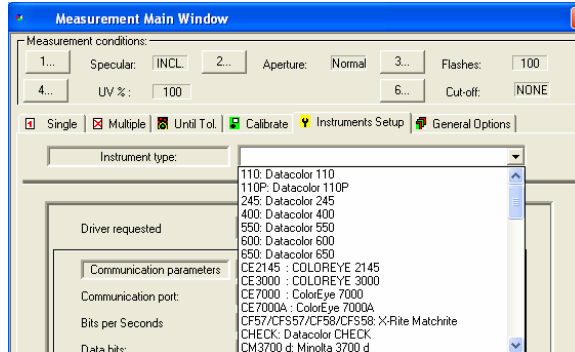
Measurement Main Window

Measurement conditions:

1... Specular: INCL. 2... Aperture: Normal 3... Flashes: 100

4... UV %: 100 6... Cut-off: NONE

Single | Multiple | Until Tol. | Calibrate | Instruments Setup | General Options

Instrument type:

110: Datacolor 110
110P: Datacolor 110P
245: Datacolor 245
400: Datacolor 400
550: Datacolor 550
600: Datacolor 600
650: Datacolor 650
CE2145 : COLOREYE 2145
CE3000 : COLOREYE 3000
CE7000 : ColorEye 7000
CE7000A : ColorEye 7000A
CF57/CFS57/CF58/CFS58: X-Rite Matchrite
CHECK: Datacolor CHECK
CM3700 d: Minolta 3700 d

Driver requested

Communication parameters

Communication port:

Bits per Seconds

Data bits: